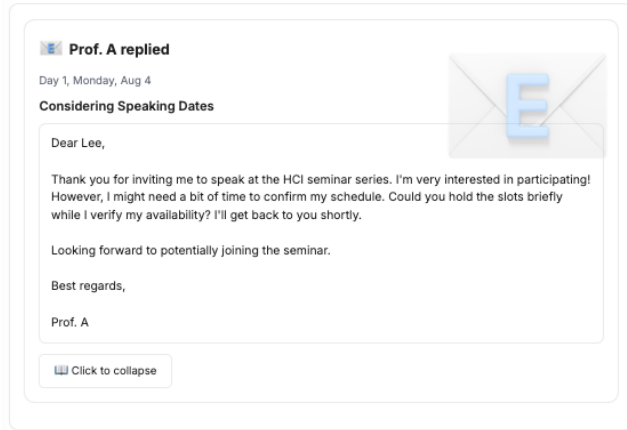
Prof. A replied

Day 1, Monday, Aug 4

Considering Speaking Dates

Dear Lee,

Thank you for inviting me to speak at the HCI seminar series. I'm very interested in participating! However, I might need a bit of time to confirm my schedule. Could you hold the slots briefly while I verify my availability? I'll get back to you shortly.

Looking forward to potentially joining the seminar.

Best regards,

Prof. A

Click to collapse